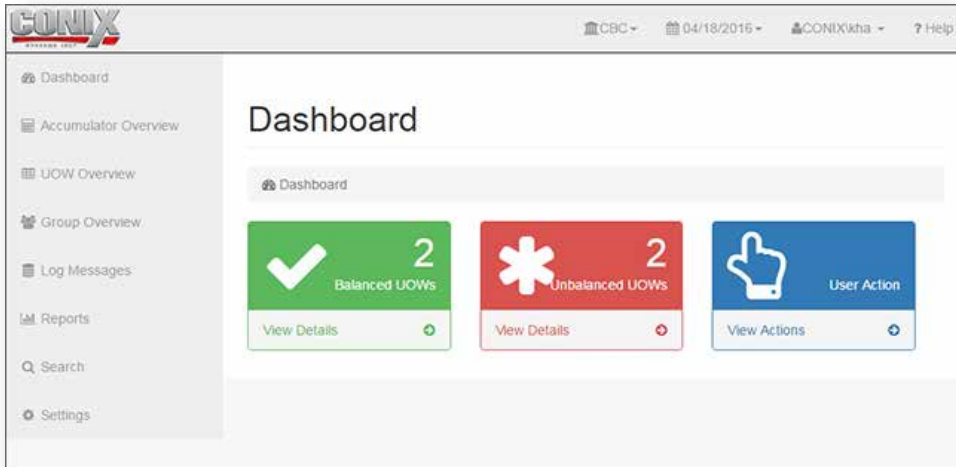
CONIX

CBC ▾ 04/18/2016 ▾ CONIX\kha ▾ ? Help

Dashboard
Accumulator Overview
UOW Overview
Group Overview
Log Messages
Reports
Search
Settings

Dashboard

Dashboard

2
Balanced UOWs
View Details

2
Unbalanced UOWs
View Details

User Action
View Actions